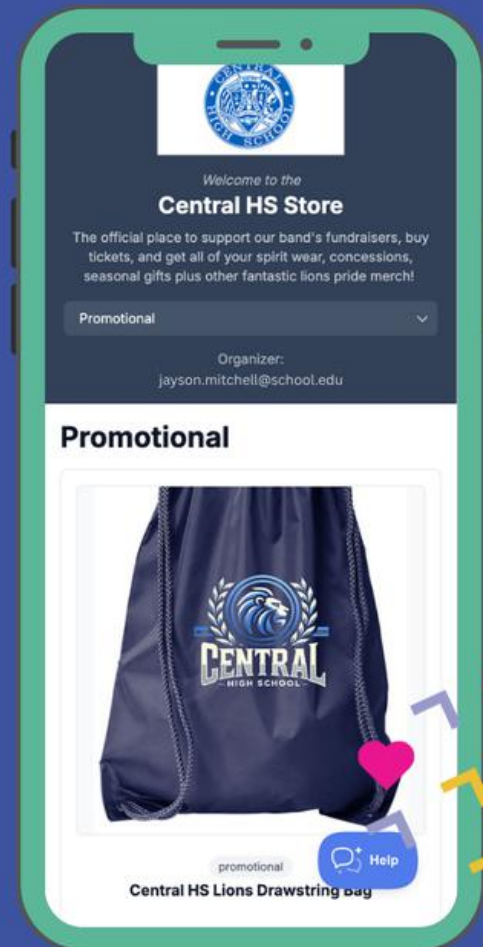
CENTRAL HIGH SCHOOL

Welcome to the

Central HS Store

The official place to support our band's fundraisers, buy tickets, and get all of your spirit wear, concessions, seasonal gifts plus other fantastic lions pride merch!

Promotional

Organizer:
jayson.mitchell@school.edu

Promotional

CENTRAL
HIGH SCHOOL

promotional

Help

Central HS Lions Drawstring Bag